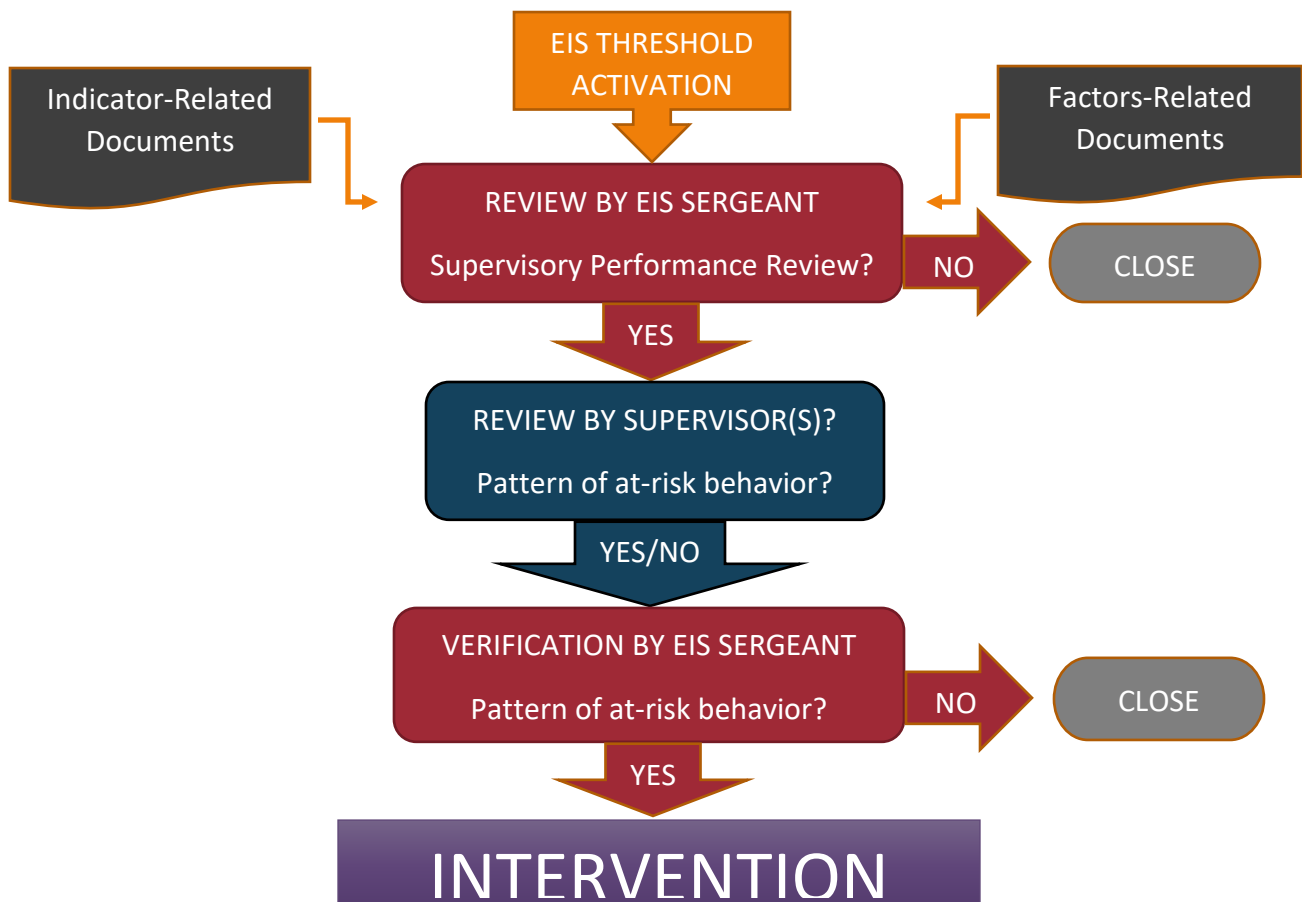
EIS THRESHOLD ACTIVATION

Indicator-Related Documents

Factors-Related Documents

REVIEW BY EIS SERGEANT

Supervisory Performance Review?

NO

CLOSE

YES

REVIEW BY SUPERVISOR(S)?

Pattern of at-risk behavior?

YES/NO

VERIFICATION BY EIS SERGEANT

Pattern of at-risk behavior?

NO

CLOSE

YES

INTERVENTION